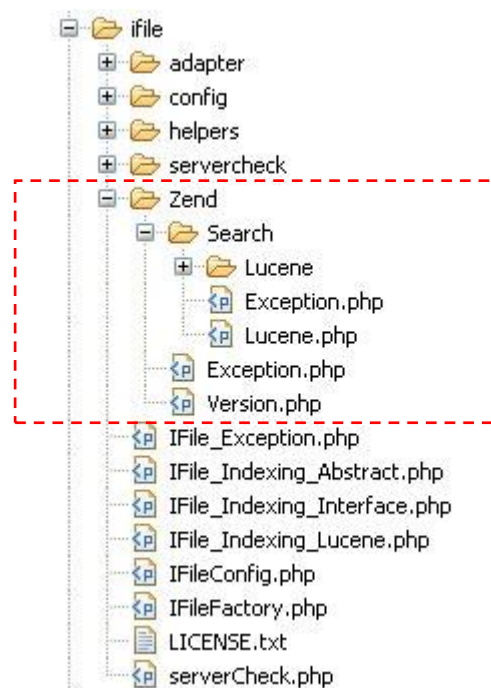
ifile
adapter
config
helpers
servercheck
Zend
Search
Lucene
Exception.php
Lucene.php
Exception.php
Version.php
IFile_Exception.php
IFile_Indexing_Abstract.php
IFile_Indexing_Interface.php
IFile_Indexing_Lucene.php
IFileConfig.php
IFileFactory.php
LICENSE.txt
serverCheck.php